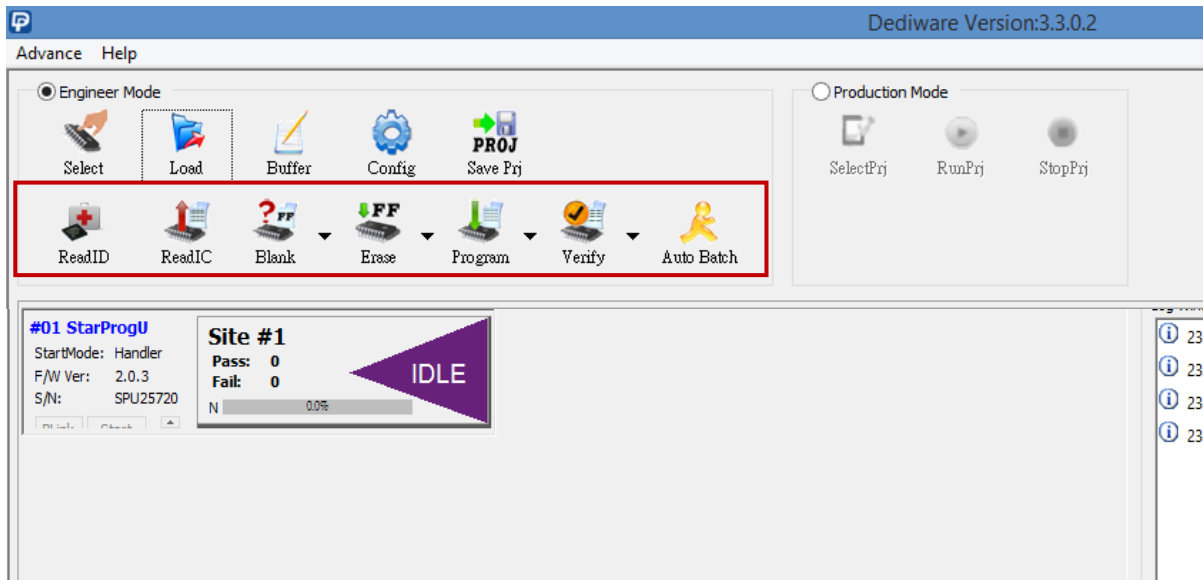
Dediware Version:3.3.0.2

Advance Help

Engineer Mode

Select Load Buffer Config PROJ Save Prj

Production Mode

SelectPrj RunPrj StopPrj

?FF FF

ReadID ReadIC Blank Erase Program Verify Auto Batch

#01 StarProgU
StartMode: Handler
F/W Ver: 2.0.3
S/N: SPU25720

Site #1
Pass: 0
Fail: 0
N 0.0%

IDLE

23
23
23
23